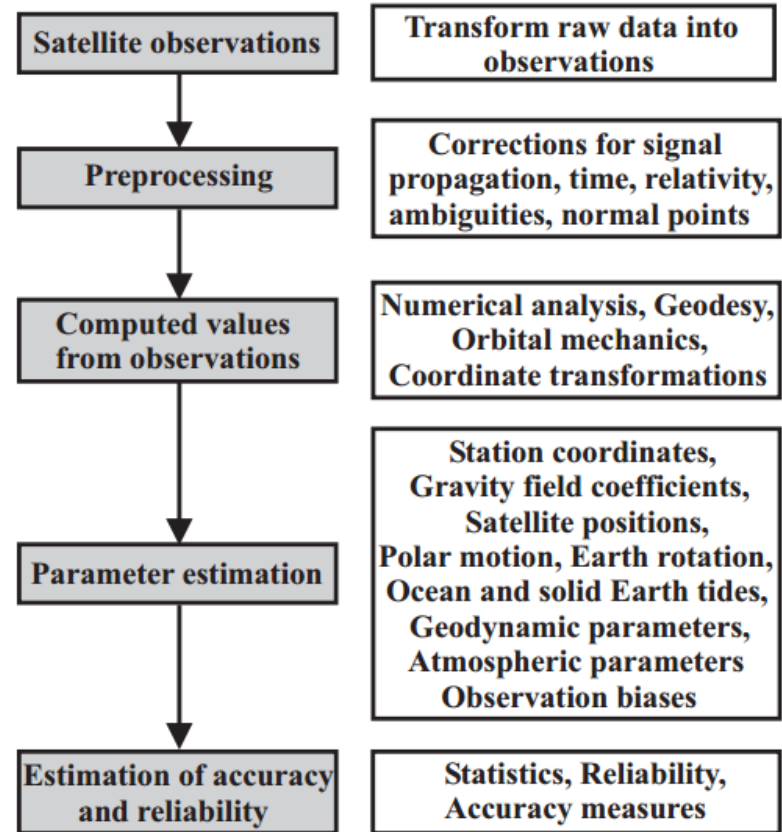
Satellite observations

Transform raw data into observations

Preprocessing

Corrections for signal propagation, time, relativity, ambiguities, normal points

Computed values from observations

Numerical analysis, Geodesy, Orbital mechanics, Coordinate transformations

Parameter estimation

Station coordinates, Gravity field coefficients, Satellite positions, Polar motion, Earth rotation, Ocean and solid Earth tides, Geodynamic parameters, Atmospheric parameters Observation biases

Estimation of accuracy and reliability

Statistics, Reliability, Accuracy measures